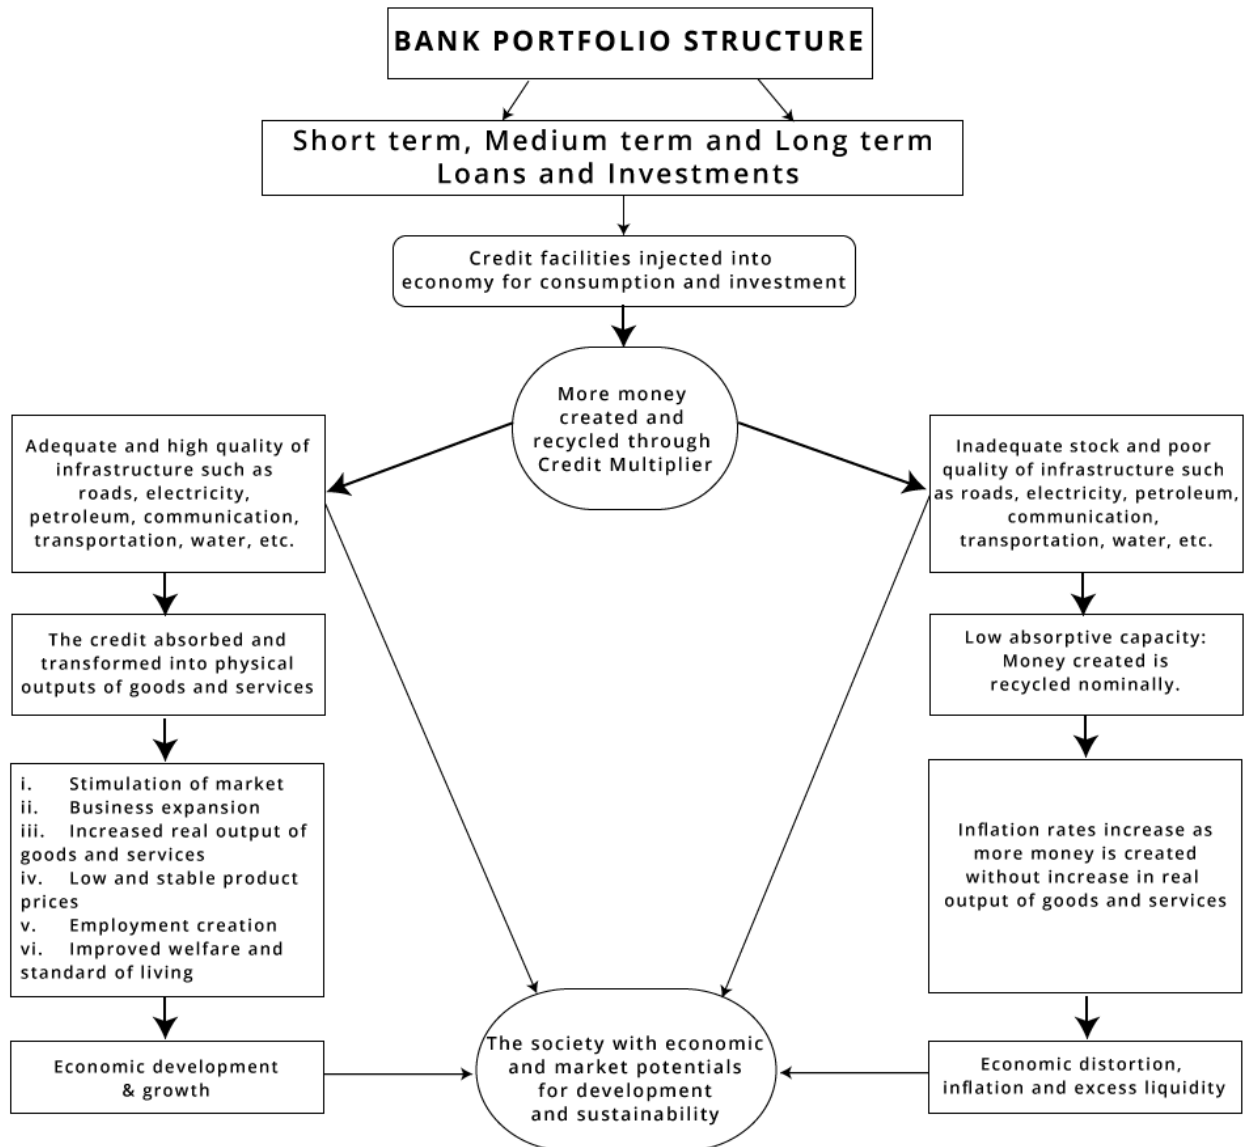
BANK PORTFOLIO STRUCTURE

Short term, Medium term and Long term Loans and Investments

Credit facilities injected into economy for consumption and investment

More money created and recycled through Credit Multiplier

Adequate and high quality of infrastructure such as roads, electricity, petroleum, communication, transportation, water, etc.

The credit absorbed and transformed into physical outputs of goods and services

i. Stimulation of market
ii. Business expansion
iii. Increased real output of goods and services
iv. Low and stable product prices
v. Employment creation
vi. Improved welfare and standard of living

Economic development & growth

Inadequate stock and poor quality of infrastructure such as roads, electricity, petroleum, communication, transportation, water, etc.

Low absorptive capacity: Money created is recycled nominally.

Inflation rates increase as more money is created without increase in real output of goods and services

Economic distortion, inflation and excess liquidity

The society with economic and market potentials for development and sustainability